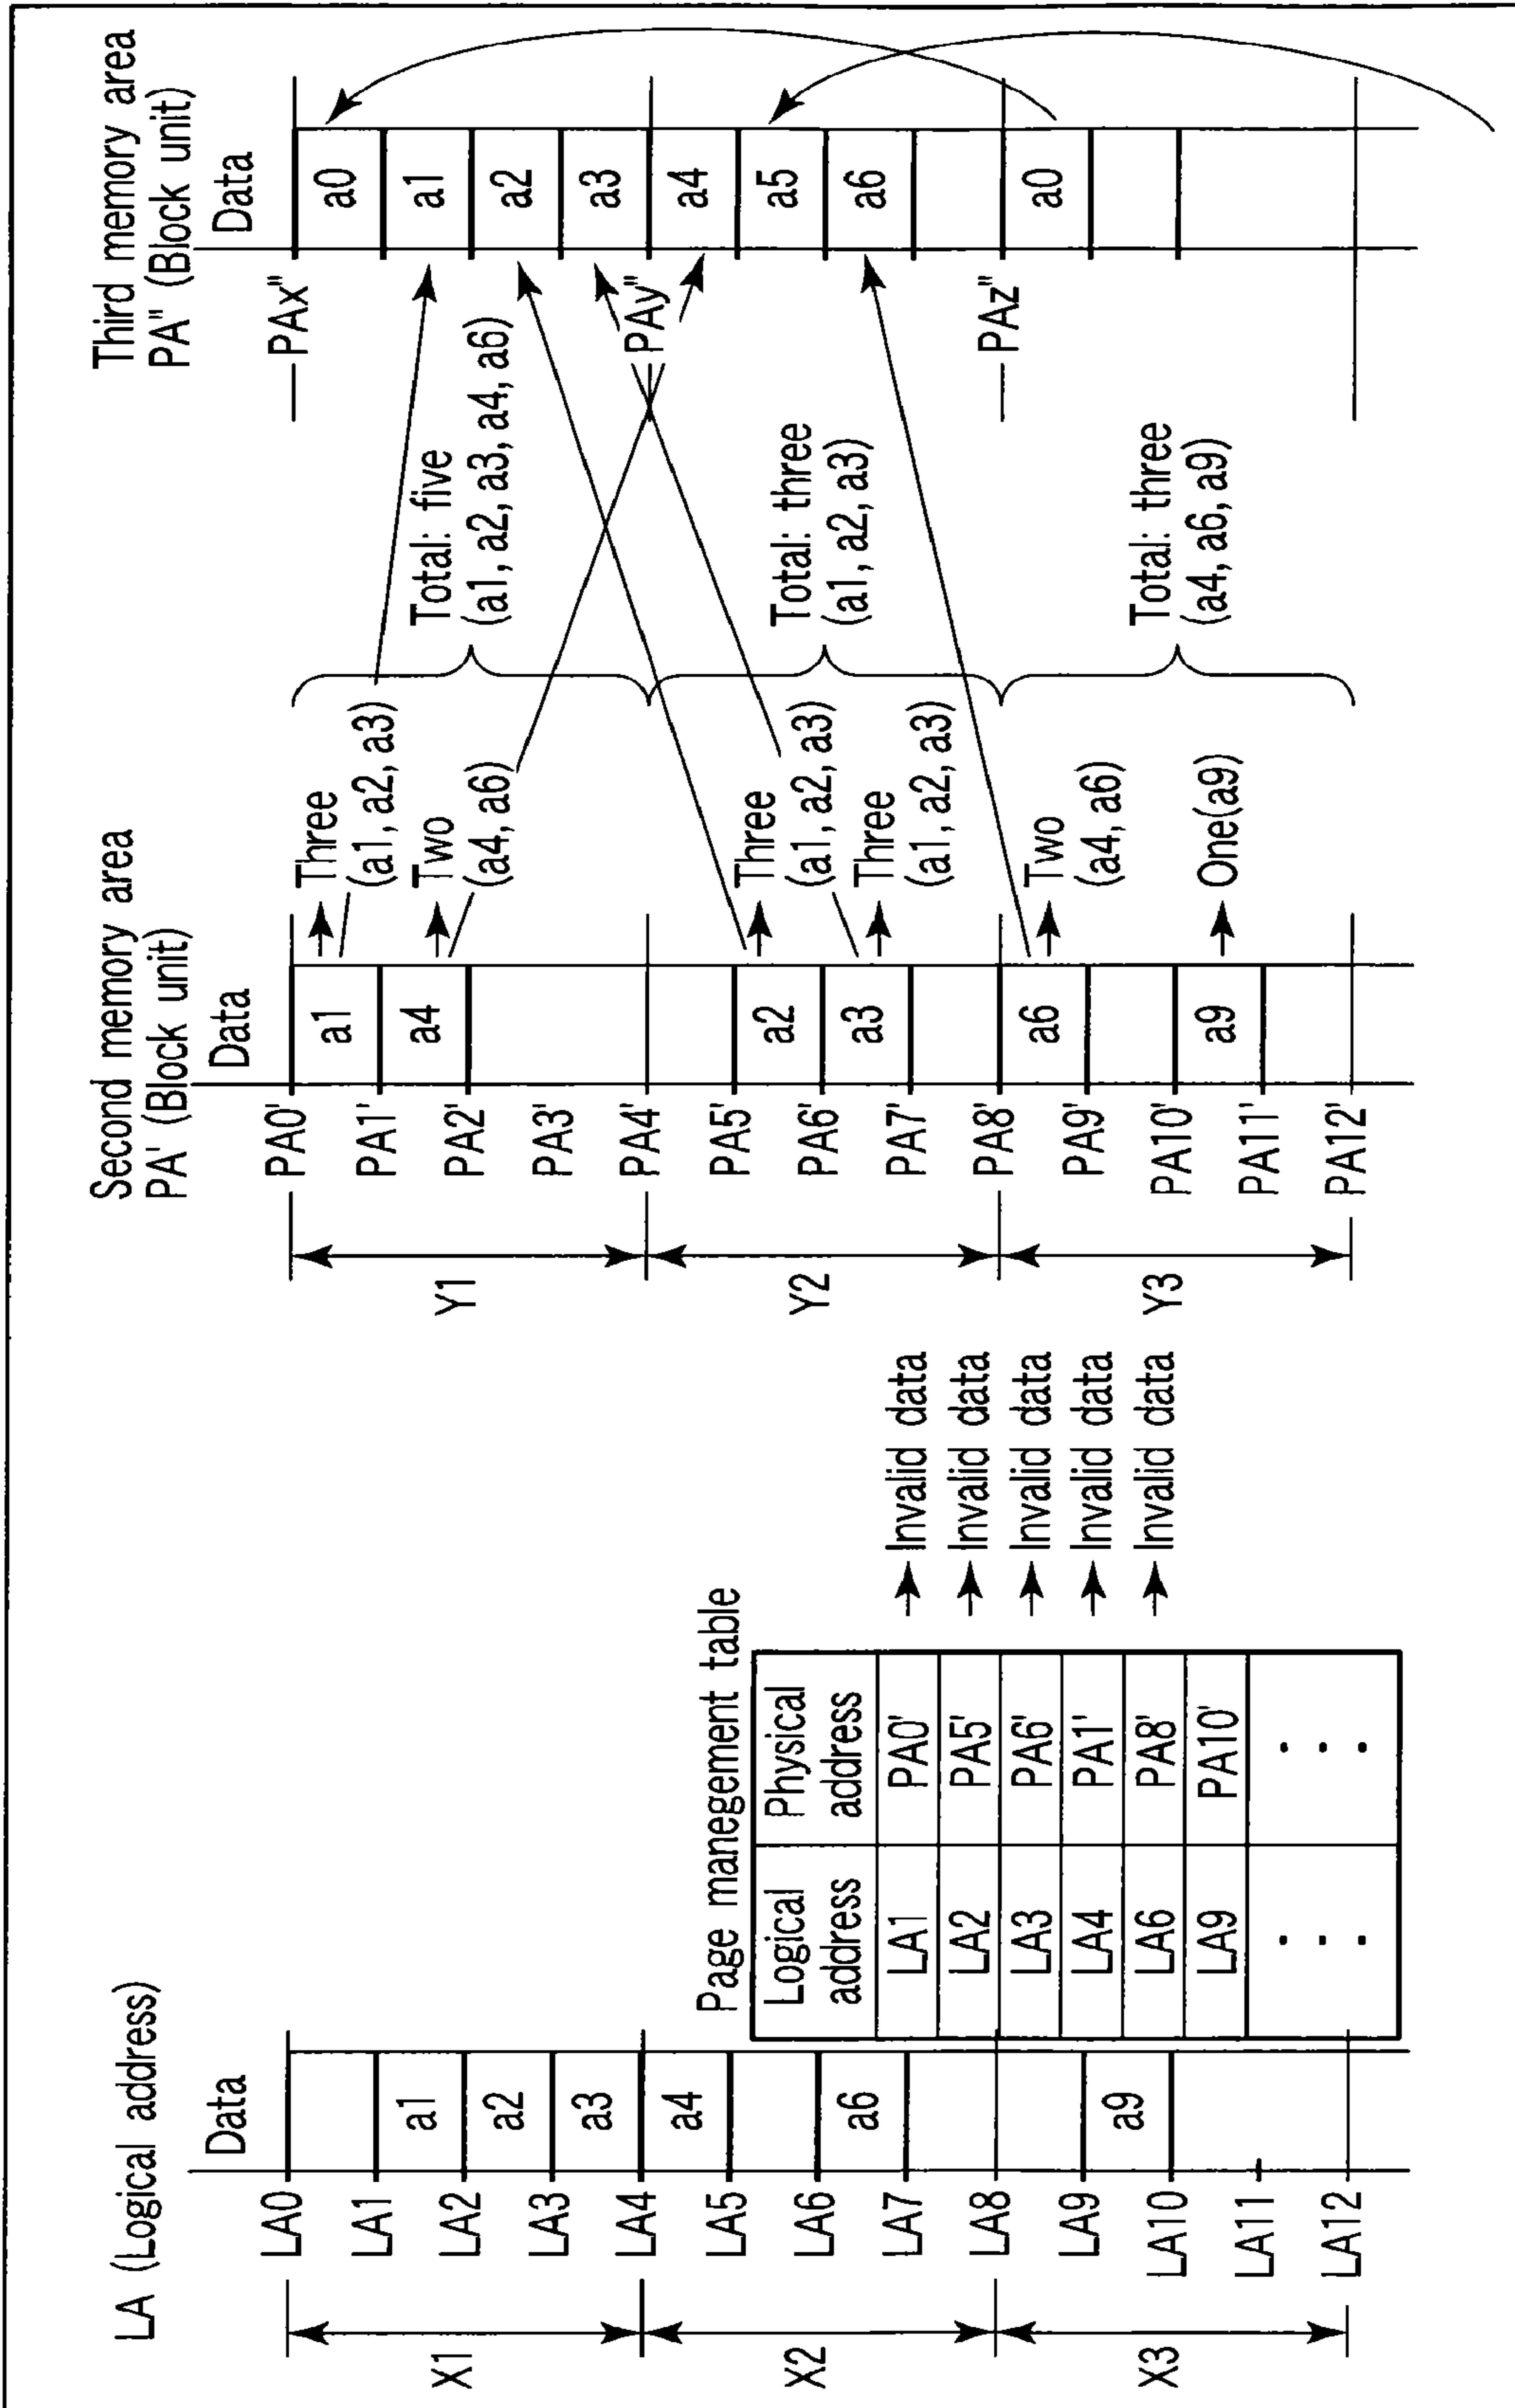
LA (Logical address)
Data

LA0
LA1 a1
LA2 a2
LA3 a3
LA4 a4
LA5
LA6 a6
LA7
LA8
LA9 a9
LA10
LA11
LA12

X1
X2
X3

Page manegement table

| Logical address | Physical address |
|---|---|
| LA1 | PA0' |
| LA2 | PA5' |
| LA3 | PA6' |
| LA4 | PA1' |
| LA6 | PA8' |
| LA9 | PA10' |
| ⋮ | ⋮ |

→Invalid data
→Invalid data
→Invalid data
→Invalid data
→Invalid data

Second memory area PA' (Block unit)
Data

PA0' a1
PA1' a4
PA2'
PA3'
PA4'
PA5' a2
PA6' a3
PA7'
PA8' a6
PA9'
PA10' a9
PA11'
PA12'

Y1
Y2
Y3

→Three (a1, a2, a3)
→Two (a4, a6)
→Three (a1, a2, a3)
→Three (a1, a2, a3)
→Two (a4, a6)
→One(a9)

Total: five (a1, a2, a3, a4, a6)
Total: three (a1, a2, a3)
Total: three (a4, a6, a9)

Third memory area PA" (Block unit)
Data

PAx" a0
a1
a2
a3
PAy" a4
a5
a6

PAz" a0